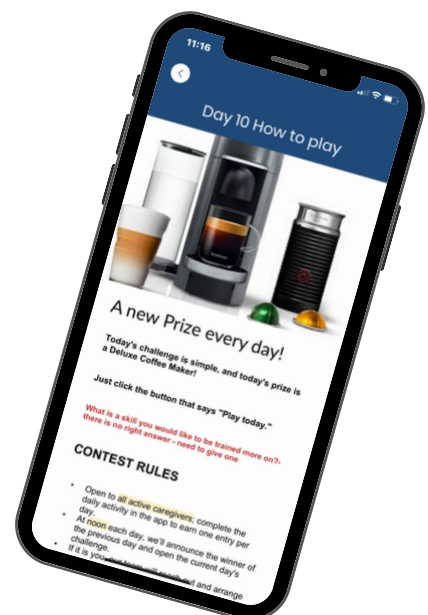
11:16

Day 10 How to play

A new Prize every day!

Today's challenge is simple, and today's prize is a Deluxe Coffee Maker!

Just click the button that says "Play today."

What is a skill you would like to be trained more on?- there is no right answer - need to give one

CONTEST RULES

• Open to all active caregivers; complete the daily activity in the app to earn one entry per day.
• At noon each day, we'll announce the winner of the previous day and open the current day's challenge.
• If it is you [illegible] and arrange